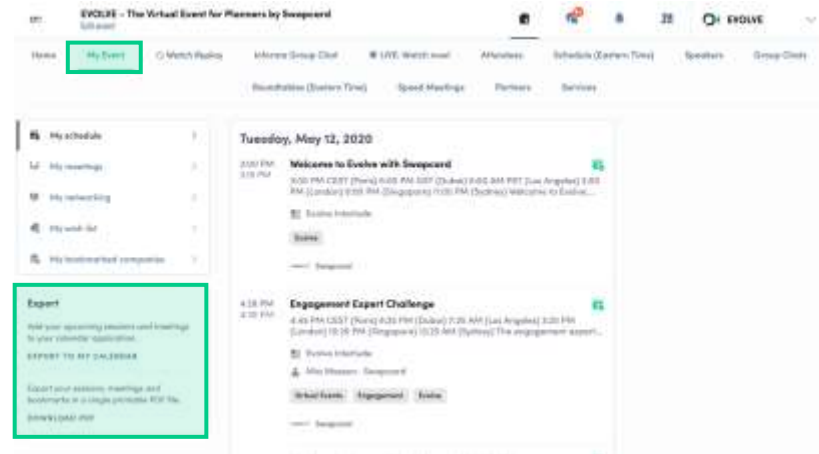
EVOLVE – The Virtual Event for Planners by Swapcard
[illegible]

EVOLVE

Home | My Event | Watch Replay | Informa Group Chat | LIVE: Watch now! | Attendees | Schedule (Eastern Time) | Speakers | Group Chats

Roundtables (Eastern Time) | Speed Meetings | Partners | Services

My schedule
My meetings
My networking
My wish list
My bookmarked companies

Export
Add your upcoming sessions and meetings to your calendar application.
EXPORT TO MY CALENDAR

Export your sessions, meetings and bookmarks in a single printable PDF file.
DOWNLOAD PDF

Tuesday, May 12, 2020

3:00 PM
3:15 PM
Welcome to Evolve with Swapcard
9:00 PM CEST (Paris) 6:00 PM GST (Dubai) 6:00 AM PST (Los Angeles) 2:00 PM (London) 9:00 PM (Singapore) 11:00 PM (Sydney) Welcome to Evolve...
Evolve Interlude
Evolve
Swapcard

4:15 PM
4:30 PM
Engagement Expert Challenge
4:45 PM CEST (Paris) 6:30 PM (Dubai) 7:30 AM (Los Angeles) 3:30 PM (London) 10:30 PM (Singapore) 12:30 AM (Sydney) The engagement expert...
Evolve Interlude
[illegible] - Swapcard
Virtual Events | Engagement | Evolve
Swapcard